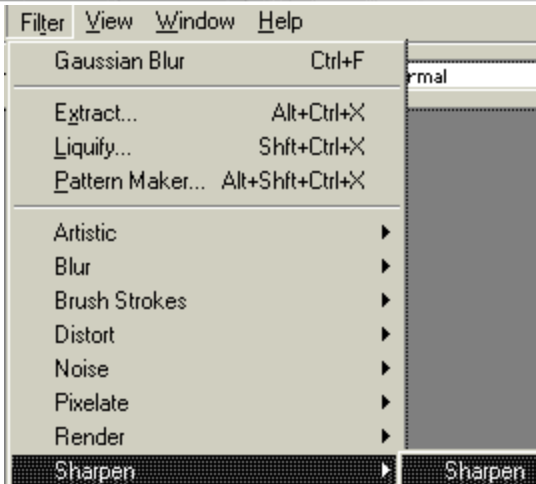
Filter View Window Help

Gaussian Blur Ctrl+F

rmal

Extract... Alt+Ctrl+X
Liquify... Shft+Ctrl+X
Pattern Maker... Alt+Shft+Ctrl+X

Artistic
Blur
Brush Strokes
Distort
Noise
Pixelate
Render
Sharpen

Sharpen